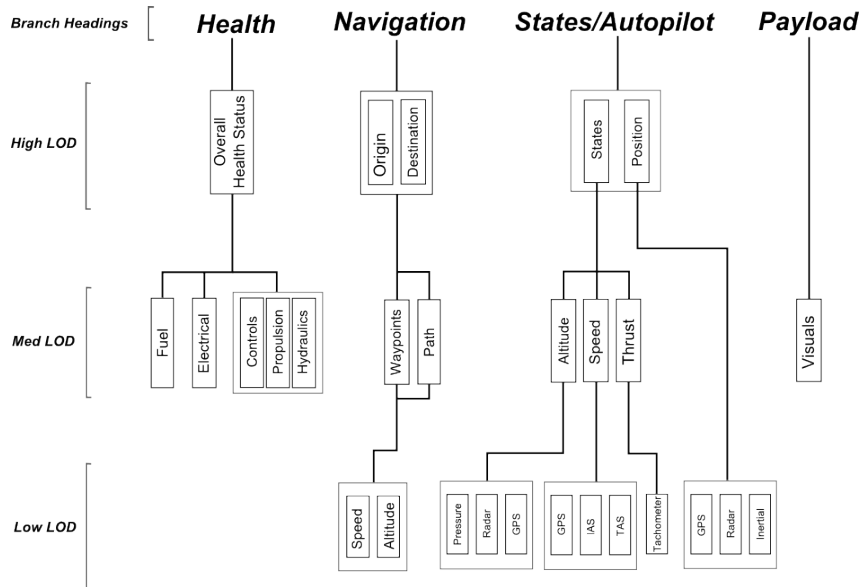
Branch Headings

Health

Navigation

States/Autopilot

Payload

High LOD

Overall Health Status

Origin

Destination

States

Position

Med LOD

Fuel

Electrical

Controls

Propulsion

Hydraulics

Waypoints

Path

Altitude

Speed

Thrust

Visuals

Low LOD

Speed

Altitude

Pressure

Radar

GPS

GPS

IAS

TAS

Tachometer

GPS

Radar

Inertial